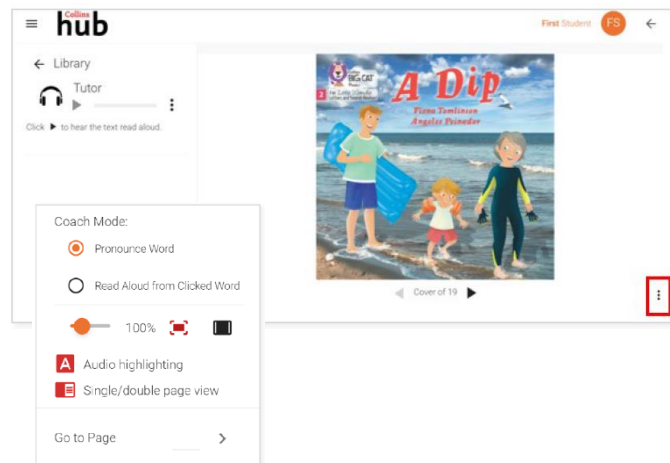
Collins hub

First Student FS

Library

Tutor

Click ▶ to hear the text read aloud.

Collins BIG CAT

2

A Dip

Fiona Tomlinson
Angelos Poinador

Cover of 19

Coach Mode:

Pronounce Word

Read Aloud from Clicked Word

100%

Audio highlighting

Single/double page view

Go to Page